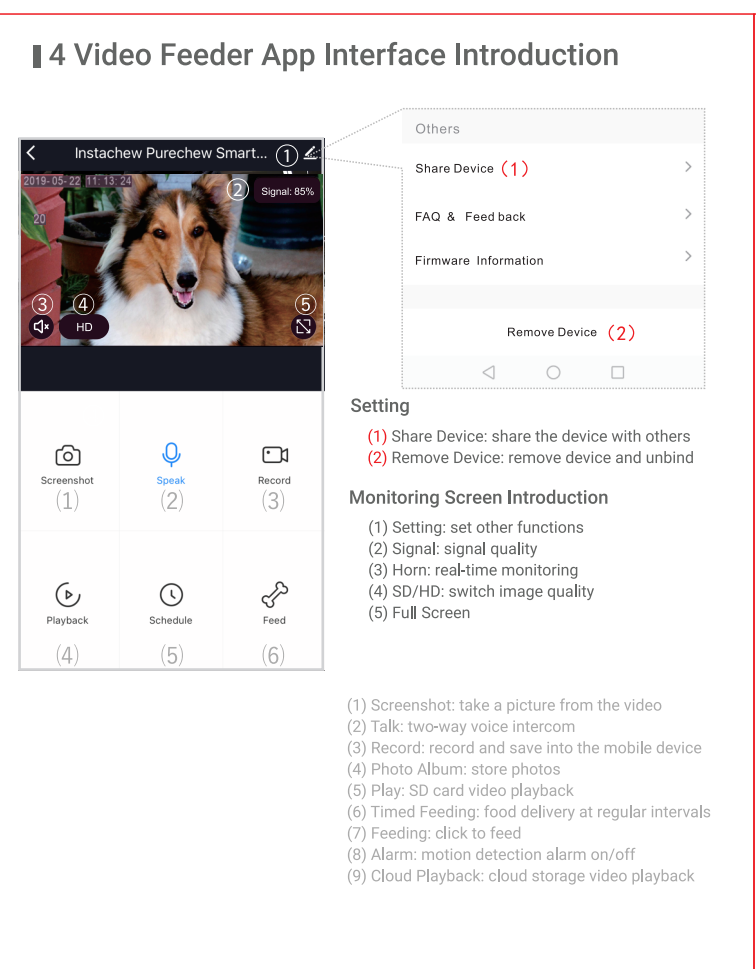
4 Video Feeder App Interface Introduction

Instachew Purechew Smart... ①

2019-05-22 11:13:24

② Signal: 85%

20

③ ④ ⑤

HD

Screenshot
(1)

Speak
(2)

Record
(3)

Playback
(4)

Schedule
(5)

Feed
(6)

Others

Share Device (1)

FAQ & Feed back

Firmware Information

Remove Device (2)

Setting

(1) Share Device: share the device with others
(2) Remove Device: remove device and unbind

Monitoring Screen Introduction

(1) Setting: set other functions
(2) Signal: signal quality
(3) Horn: real-time monitoring
(4) SD/HD: switch image quality
(5) Full Screen

(1) Screenshot: take a picture from the video
(2) Talk: two-way voice intercom
(3) Record: record and save into the mobile device
(4) Photo Album: store photos
(5) Play: SD card video playback
(6) Timed Feeding: food delivery at regular intervals
(7) Feeding: click to feed
(8) Alarm: motion detection alarm on/off
(9) Cloud Playback: cloud storage video playback